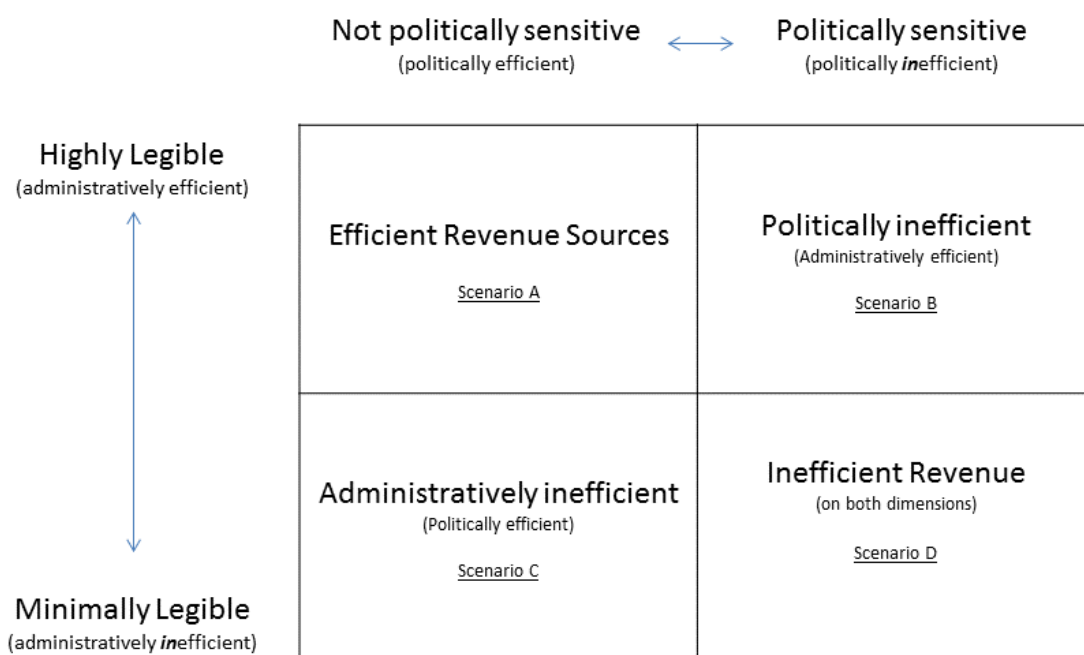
Not politically sensitive
(politically efficient)

Politically sensitive
(politically *in*efficient)

Highly Legible
(administratively efficient)

Minimally Legible
(administratively *in*efficient)

| Efficient Revenue Sources<br>Scenario A | Politically inefficient<br>(Administratively efficient)<br>Scenario B |
|---|---|
| Administratively inefficient<br>(Politically efficient)<br>Scenario C | Inefficient Revenue<br>(on both dimensions)<br>Scenario D |